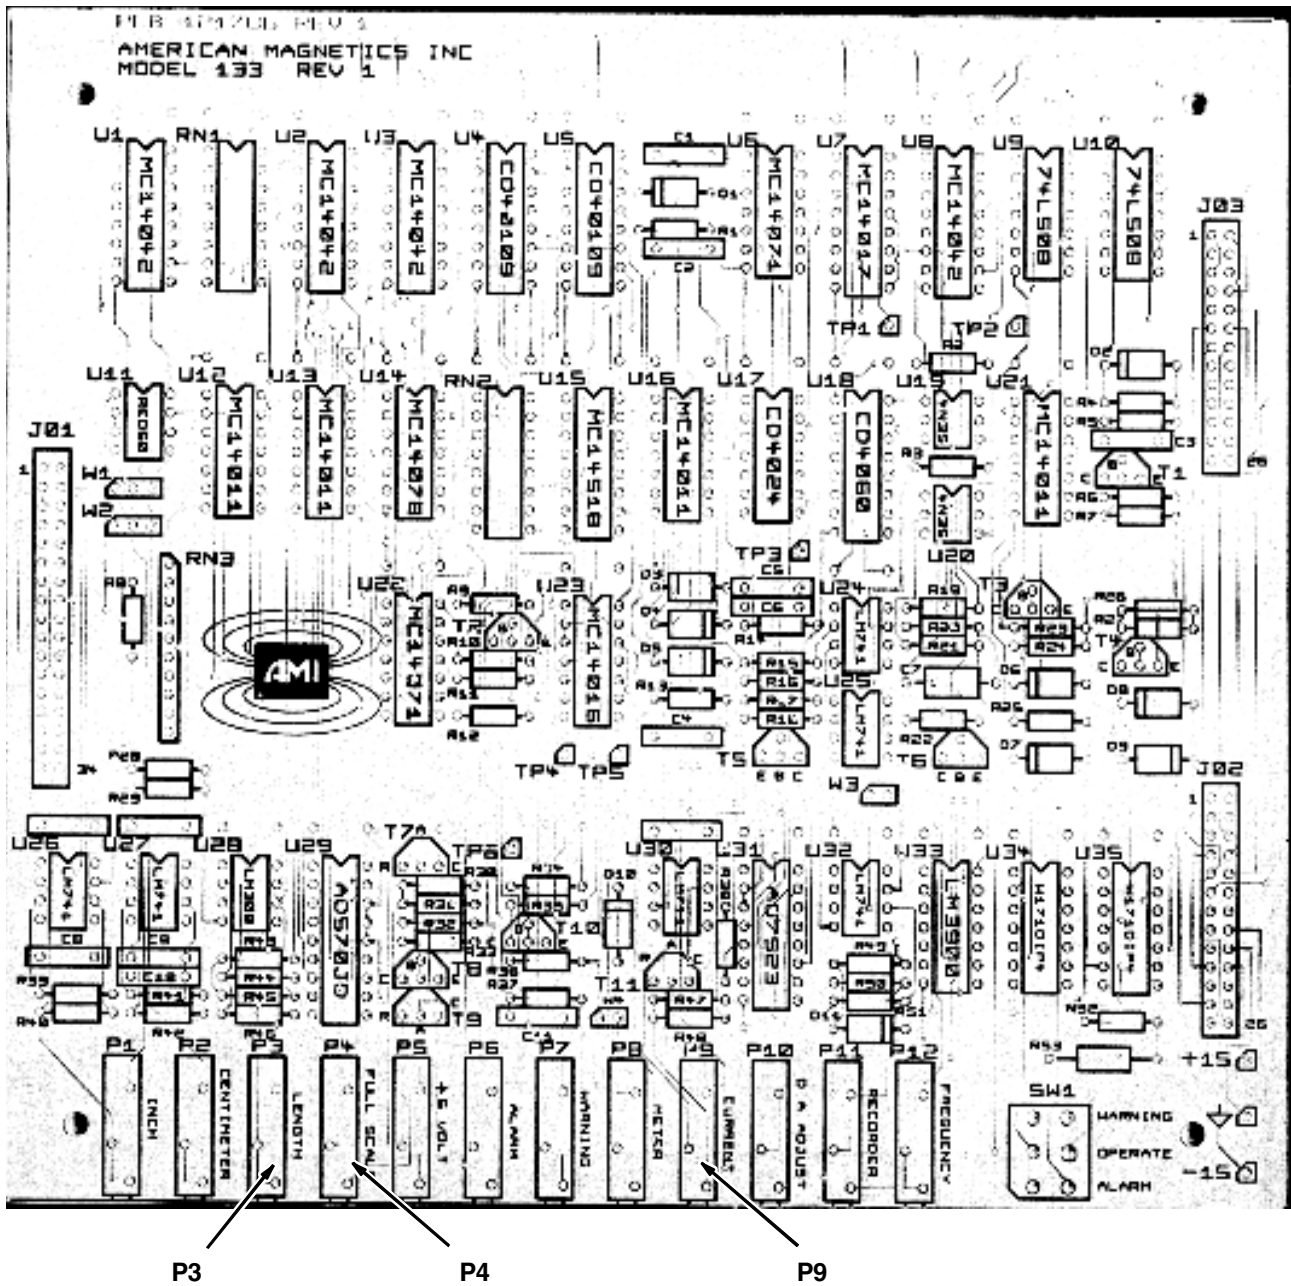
PCB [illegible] REV 1
AMERICAN MAGNETICS INC
MODEL 133 REV 1

U1 RN1 U2 U3 U4 U5 C1 U6 U7 U8 U9 U10
MC14042 MC14042 MC14042 CD4009 CD4009 D1 R1 C2 MC14074 MC14017 MC14042 74LS08 74LS08
J03
TP1 TP2 R2 D2
U11 U12 U13 U14 RN2 U15 U16 U17 U18 U19 U21
MC14011 MC14011 MC14078 MC14518 MC14011 CD4024 CD4060 MC14011
R4 R5 C3 T1 R3 R6 R7
J01
W1 W2
RN3 R8
TP3 U20
U22 U23 U24 T3
MC14071 MC14016
R9 T2 R10 R11 R12 D3 D4 D5 C5 C6 R14 R13 R15 R16 R17 R18 R19 R20 R21 R23 R24 R26 R25 T4
AMI
C4 U25 C7 D6 D8 R26 D7 D9 R22
TP4 TP5 T5 T6 W3
R28 R29 34
J02
U26 U27 U28 U29 T7 TP6 U30 U31 U32 U33 U34 U35
LM741 LM741 LM308 AD570JD LM741 LM741 LM3900
R30 R31 R32 R34 R35 D10 R36 T10 T8 T9 T11 R37 R38 C11 R47 R48 R49 R50 R51
C8 C9 C10 R43 R44 R45 R39 R40 R41 R42 R46 R52 R53 26
+15
P1 P2 P3 P4 P5 P6 P7 P8 P9 P10 P11 P12
INCH CENTIMETER LENGTH FULL SCAL +6 VOLT ALARM WARNING METER CURRENT D A ADJUST RECORDER FREQUENCY
SW1 WARNING OPERATE ALARM
-15
P3 P4 P9